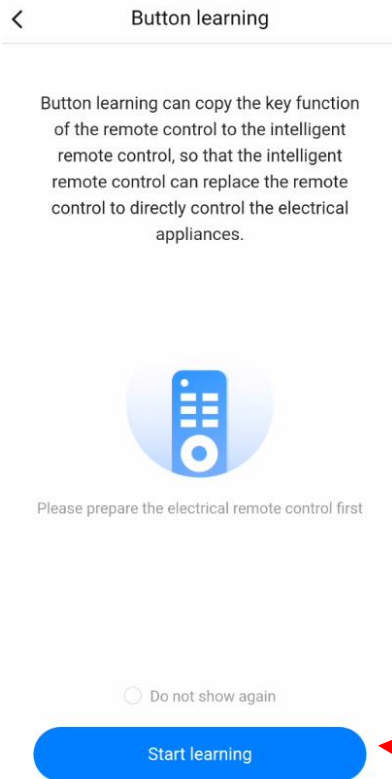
<

Button learning

Button learning can copy the key function of the remote control to the intelligent remote control, so that the intelligent remote control can replace the remote control to directly control the electrical appliances.

Please prepare the electrical remote control first

Do not show again

Start learning